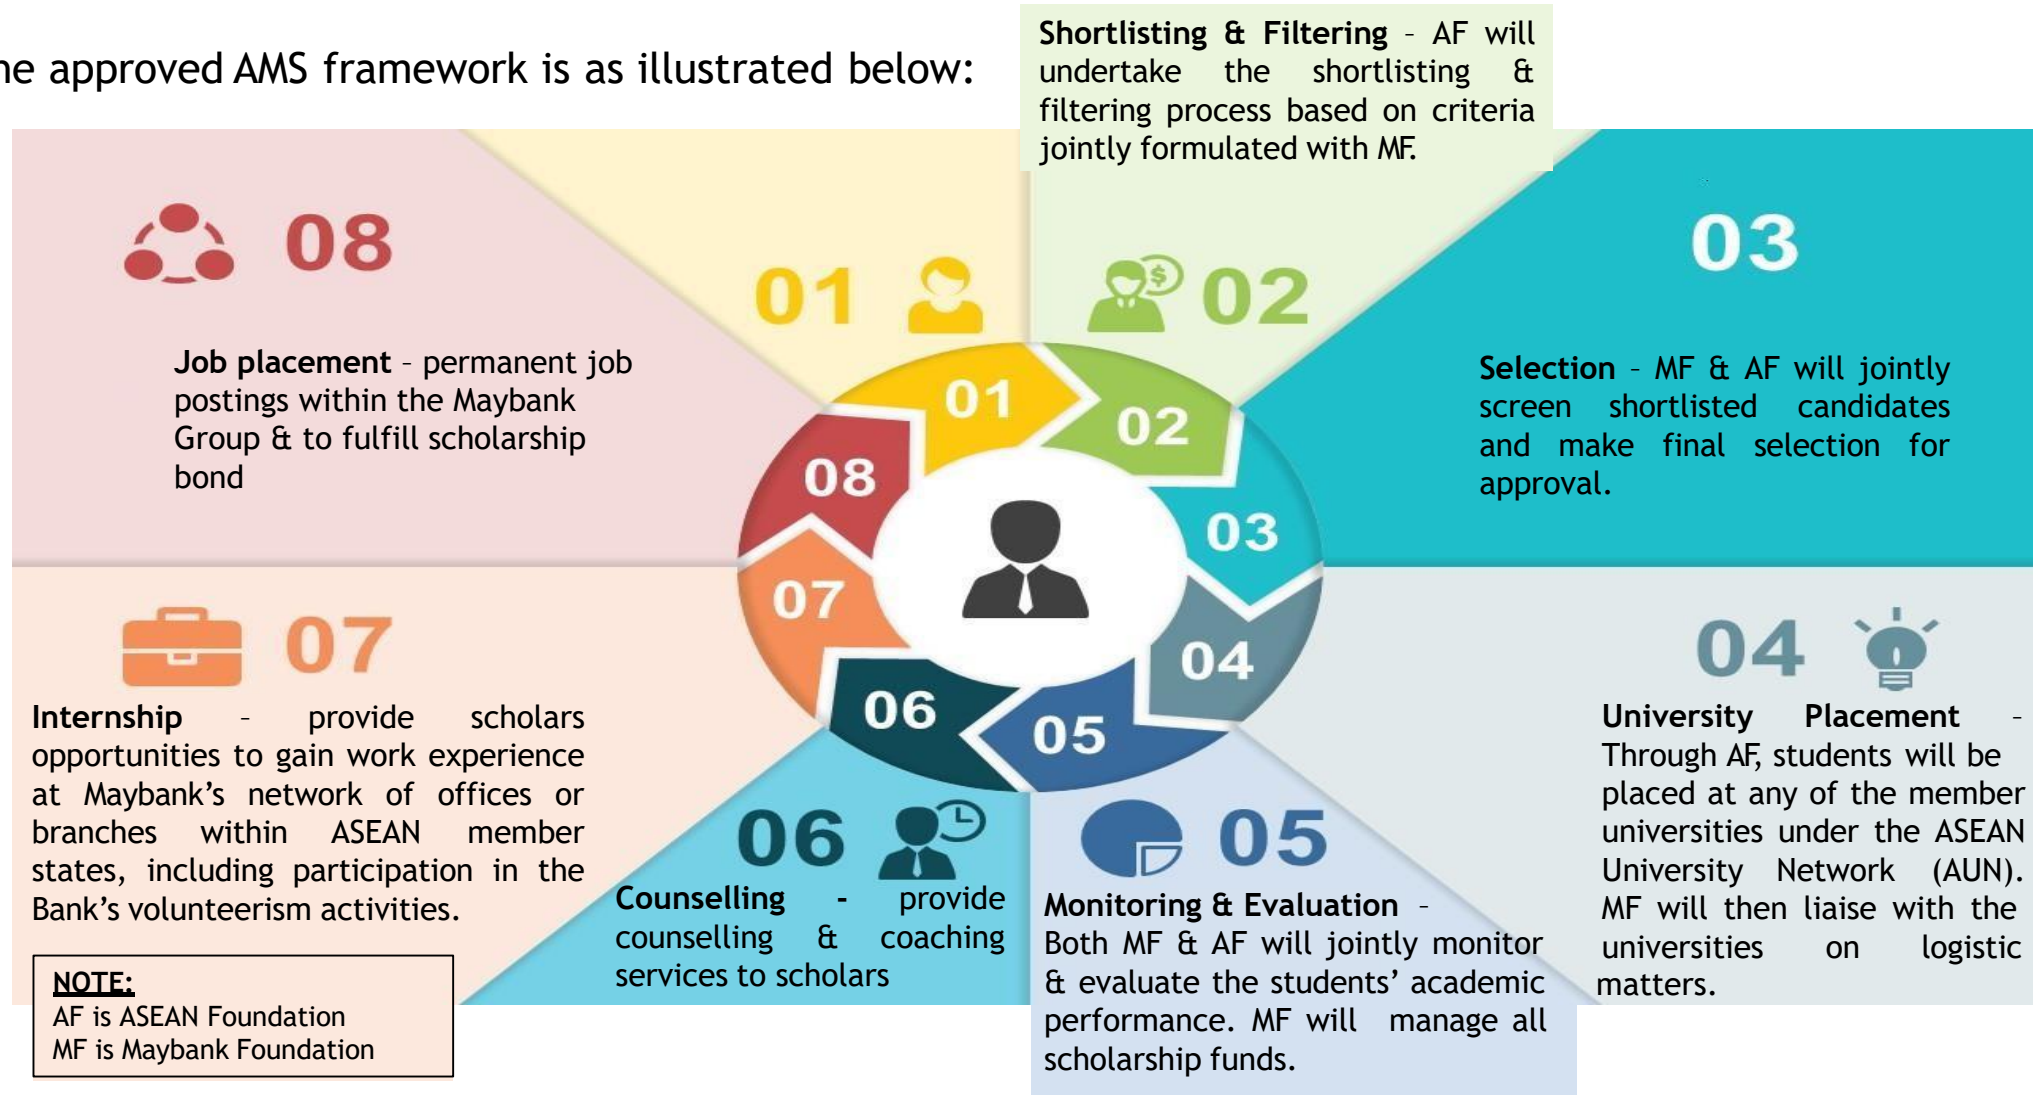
he approved AMS framework is as illustrated below:

**Shortlisting & Filtering** – AF will undertake the shortlisting & filtering process based on criteria jointly formulated with MF.

08

01

02

03

**Job placement** – permanent job postings within the Maybank Group & to fulfill scholarship bond

01

02

08

03

07

04

06

05

**Selection** – MF & AF will jointly screen shortlisted candidates and make final selection for approval.

07

04

**Internship** – provide scholars opportunities to gain work experience at Maybank's network of offices or branches within ASEAN member states, including participation in the Bank's volunteerism activities.

06

05

**University Placement** – Through AF, students will be placed at any of the member universities under the ASEAN University Network (AUN). MF will then liaise with the universities on logistic matters.

**Counselling** - provide counselling & coaching services to scholars

**Monitoring & Evaluation** – Both MF & AF will jointly monitor & evaluate the students' academic performance. MF will manage all scholarship funds.

NOTE:
AF is ASEAN Foundation
MF is Maybank Foundation